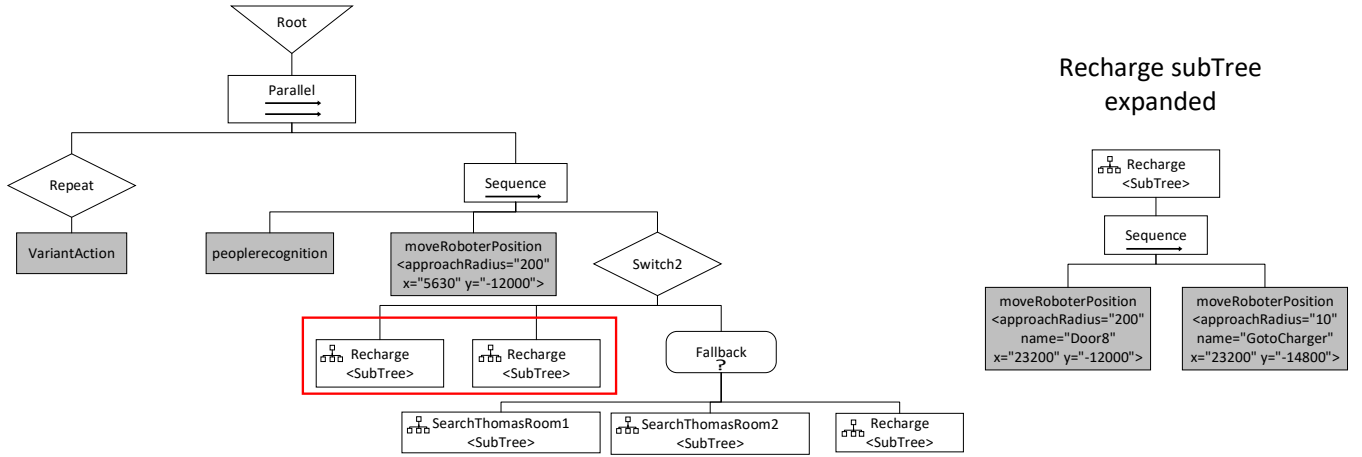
Root

Parallel

Repeat

Sequence

VariantAction

peoplerecognition

moveRoboterPosition <approachRadius="200" x="5630" y="-12000">

Switch2

Recharge <SubTree>

Recharge <SubTree>

Fallback ?

SearchThomasRoom1 <SubTree>

SearchThomasRoom2 <SubTree>

Recharge <SubTree>

Recharge subTree expanded

Recharge <SubTree>

Sequence

moveRoboterPosition <approachRadius="200" name="Door8" x="23200" y="-12000">

moveRoboterPosition <approachRadius="10" name="GotoCharger" x="23200" y="-14800">